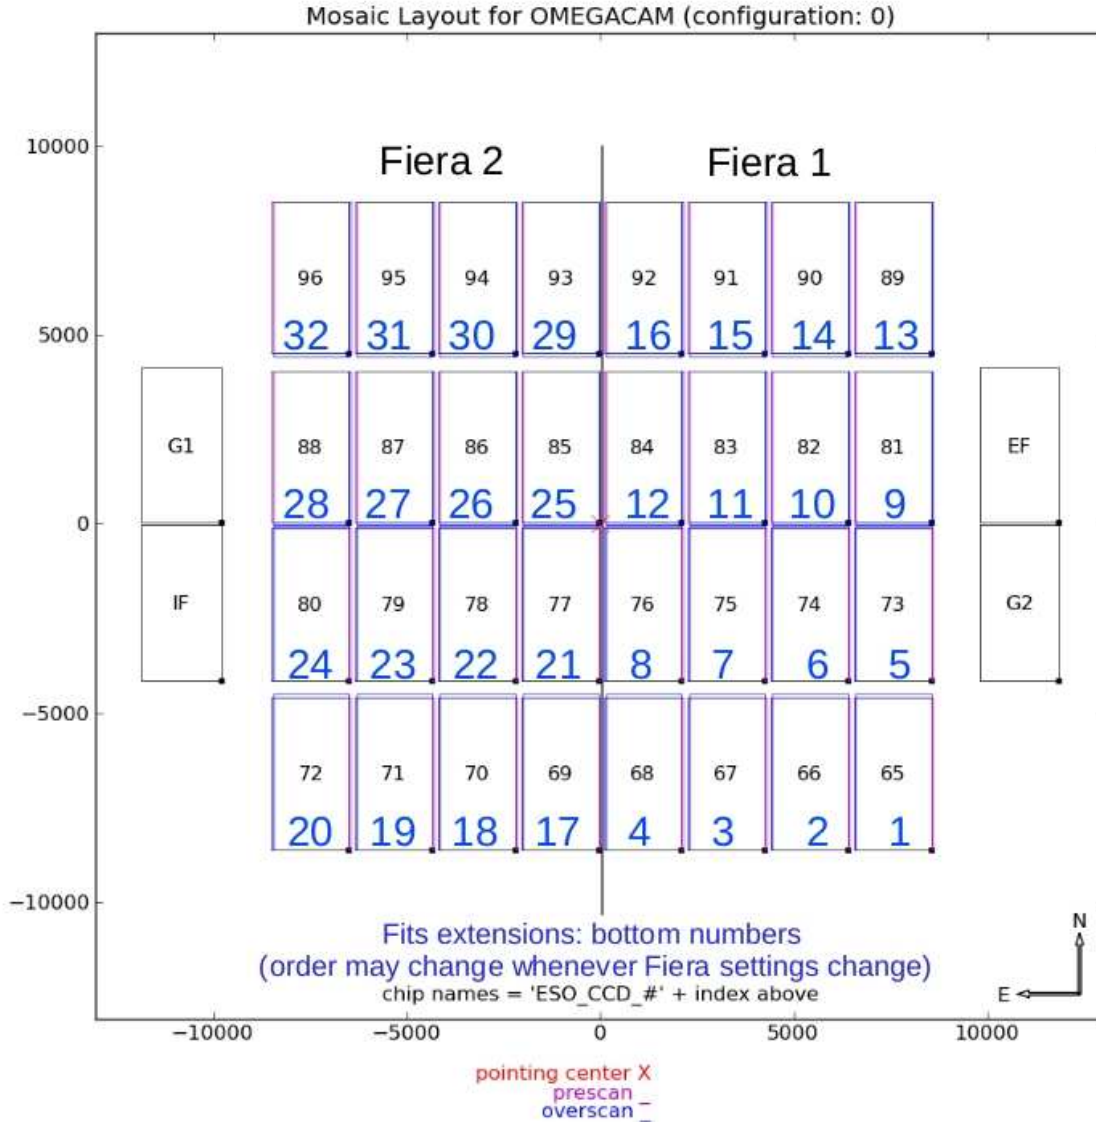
Mosaic Layout for OMEGACAM (configuration: 0)

10000
5000
0
−5000
−10000

Fiera 2
Fiera 1

96 95 94 93 92 91 90 89
32 31 30 29 16 15 14 13

G1
88 87 86 85 84 83 82 81
28 27 26 25 12 11 10 9
EF

IF
80 79 78 77 76 75 74 73
24 23 22 21 8 7 6 5
G2

72 71 70 69 68 67 66 65
20 19 18 17 4 3 2 1

Fits extensions: bottom numbers
(order may change whenever Fiera settings change)
chip names = 'ESO_CCD_#' + index above

N
E

−10000 −5000 0 5000 10000

pointing center X
prescan _
overscan _